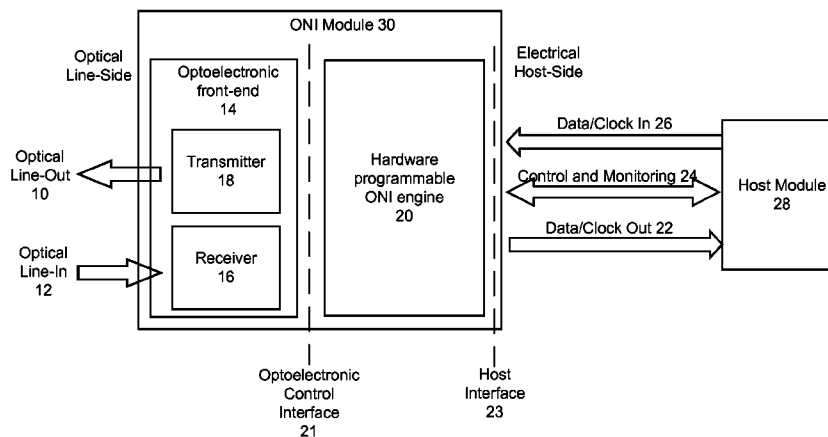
ONI Module 30

Optical Line-Side

Optoelectronic front-end 14

Electrical Host-Side

Transmitter 18

Receiver 16

Hardware programmable ONI engine 20

Optical Line-Out 10

Optical Line-In 12

Data/Clock In 26

Control and Monitoring 24

Data/Clock Out 22

Host Module 28

Optoelectronic Control Interface 21

Host Interface 23